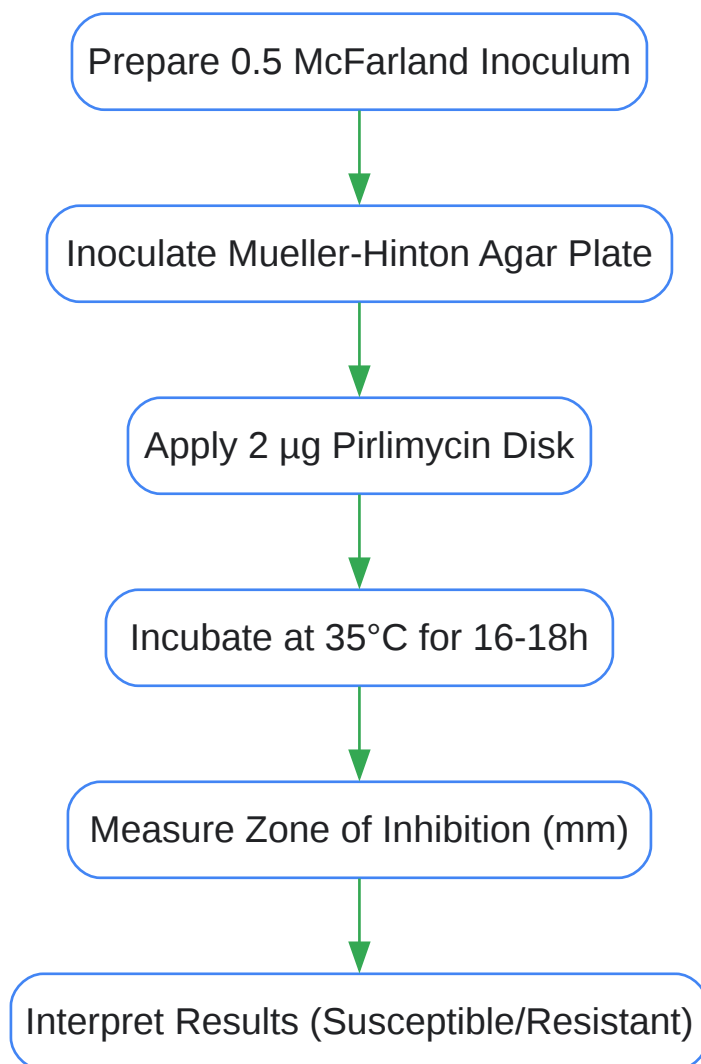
Prepare 0.5 McFarland Inoculum

Inoculate Mueller-Hinton Agar Plate

Apply 2 µg Pirlimycin Disk

Incubate at 35°C for 16-18h

Measure Zone of Inhibition (mm)

Interpret Results (Susceptible/Resistant)